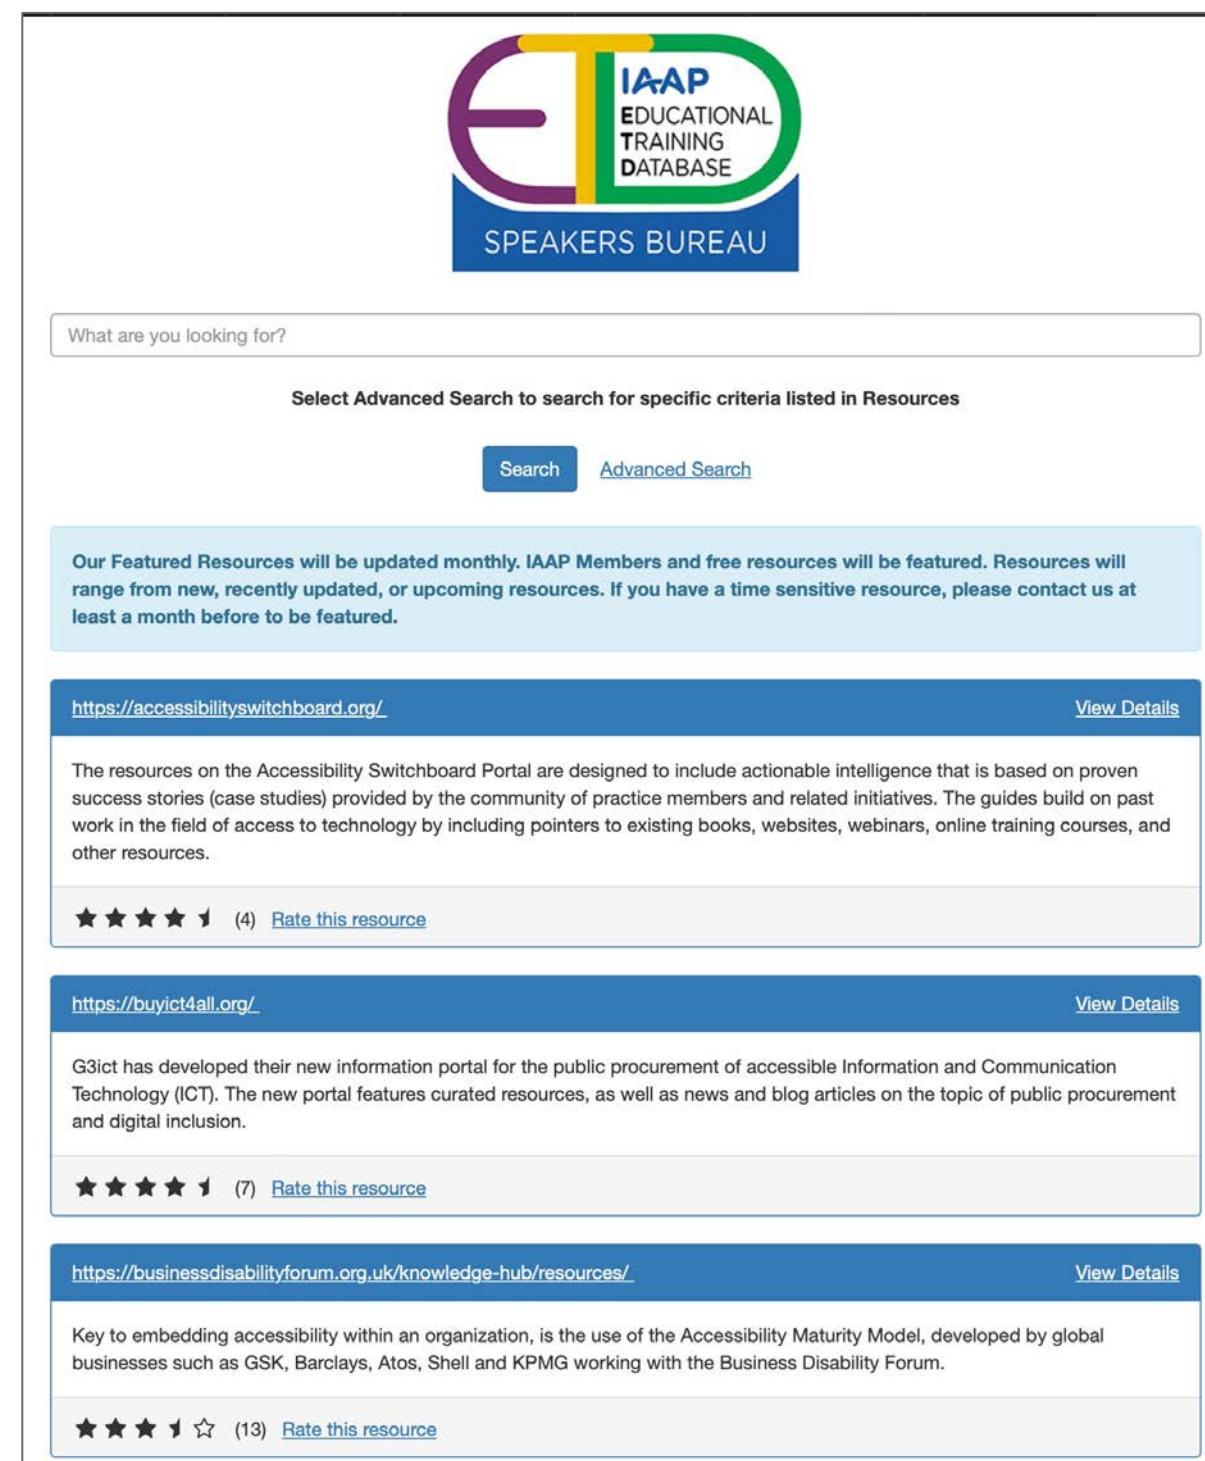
IAAP
EDUCATIONAL
TRAINING
DATABASE
SPEAKERS BUREAU

What are you looking for?

Select Advanced Search to search for specific criteria listed in Resources

Search Advanced Search

Our Featured Resources will be updated monthly. IAAP Members and free resources will be featured. Resources will range from new, recently updated, or upcoming resources. If you have a time sensitive resource, please contact us at least a month before to be featured.

https://accessibilityswitchboard.org/ View Details

The resources on the Accessibility Switchboard Portal are designed to include actionable intelligence that is based on proven success stories (case studies) provided by the community of practice members and related initiatives. The guides build on past work in the field of access to technology by including pointers to existing books, websites, webinars, online training courses, and other resources.

(4) Rate this resource

https://buyict4all.org/ View Details

G3ict has developed their new information portal for the public procurement of accessible Information and Communication Technology (ICT). The new portal features curated resources, as well as news and blog articles on the topic of public procurement and digital inclusion.

(7) Rate this resource

https://businessdisabilityforum.org.uk/knowledge-hub/resources/ View Details

Key to embedding accessibility within an organization, is the use of the Accessibility Maturity Model, developed by global businesses such as GSK, Barclays, Atos, Shell and KPMG working with the Business Disability Forum.

(13) Rate this resource